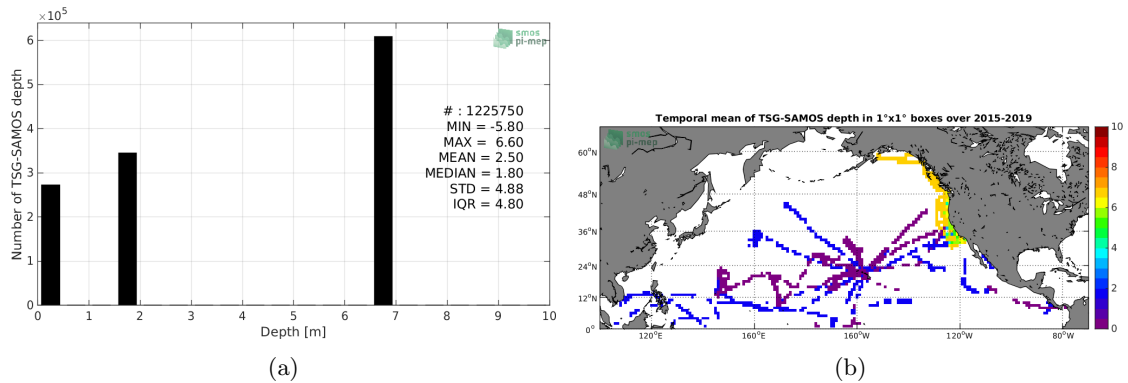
$\times 10^5$

6
5
4
3
2
1
0

Number of TSG-SAMOS depth

smos pi-mep

# : 1225750
MIN = -5.80
MAX = 6.60
MEAN = 2.50
MEDIAN = 1.80
STD = 4.88
IQR = 4.80

0 1 2 3 4 5 6 7 8 9 10

Depth [m]

(a)

Temporal mean of TSG-SAMOS depth in 1°x1° boxes over 2015-2019

smos pi-mep

60°N
48°N
36°N
24°N
12°N
0°

120°E 160°E 160°W 120°W 80°W

10
8
6
4
2
0

(b)